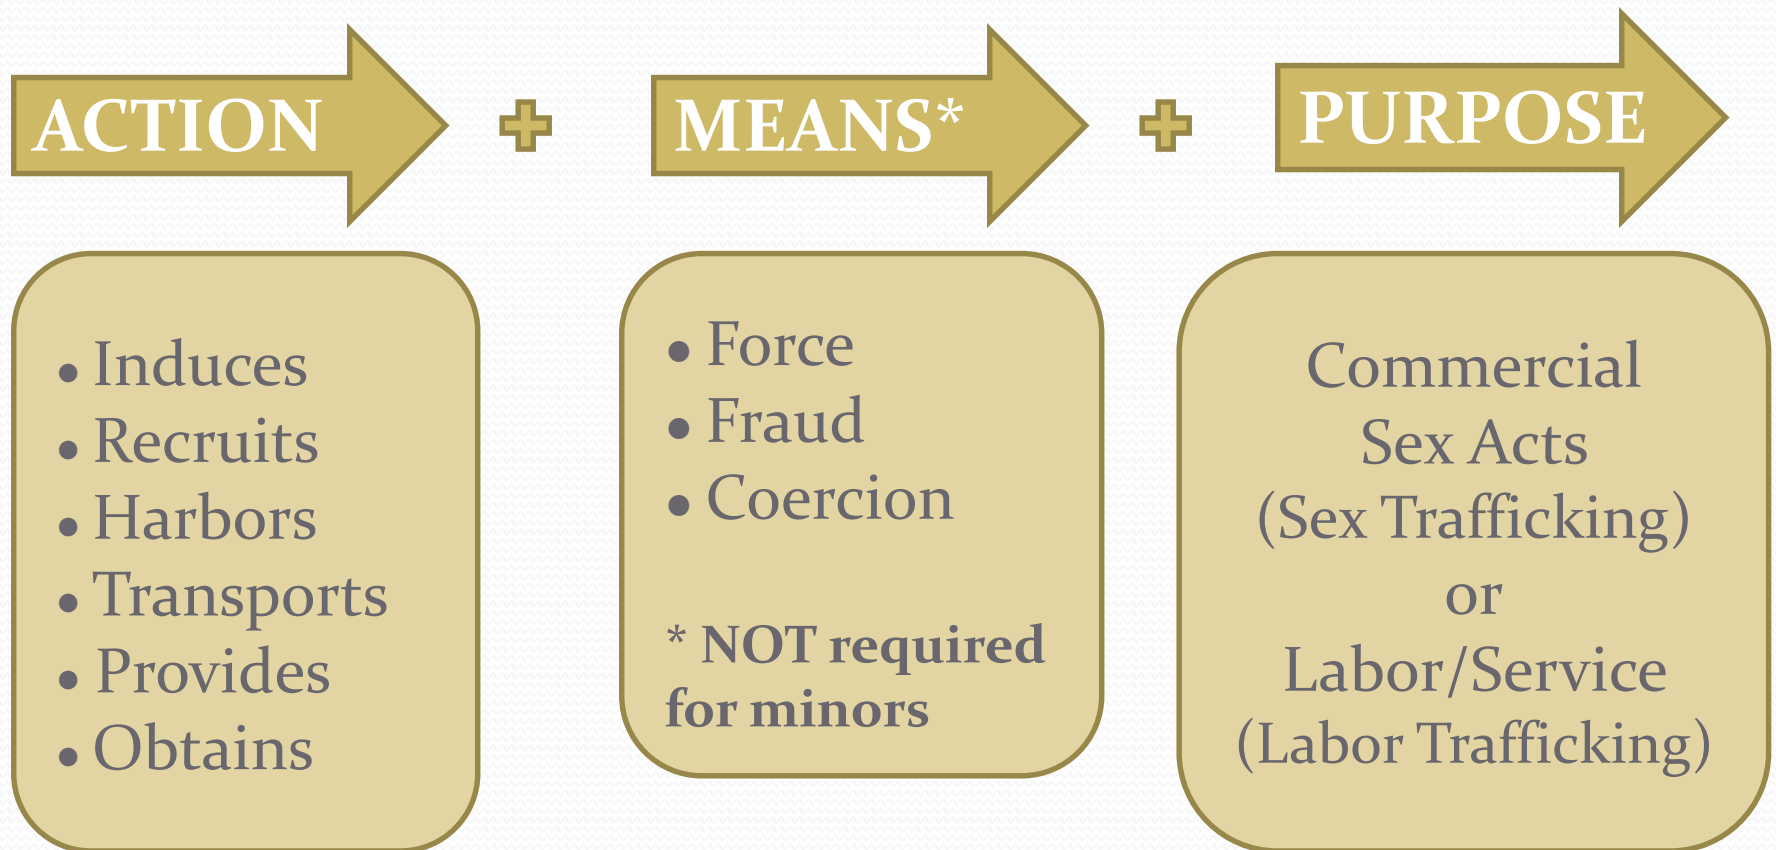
ACTION + MEANS* + PURPOSE

• Induces
• Recruits
• Harbors
• Transports
• Provides
• Obtains

• Force
• Fraud
• Coercion

* NOT required for minors

Commercial Sex Acts (Sex Trafficking) or Labor/Service (Labor Trafficking)